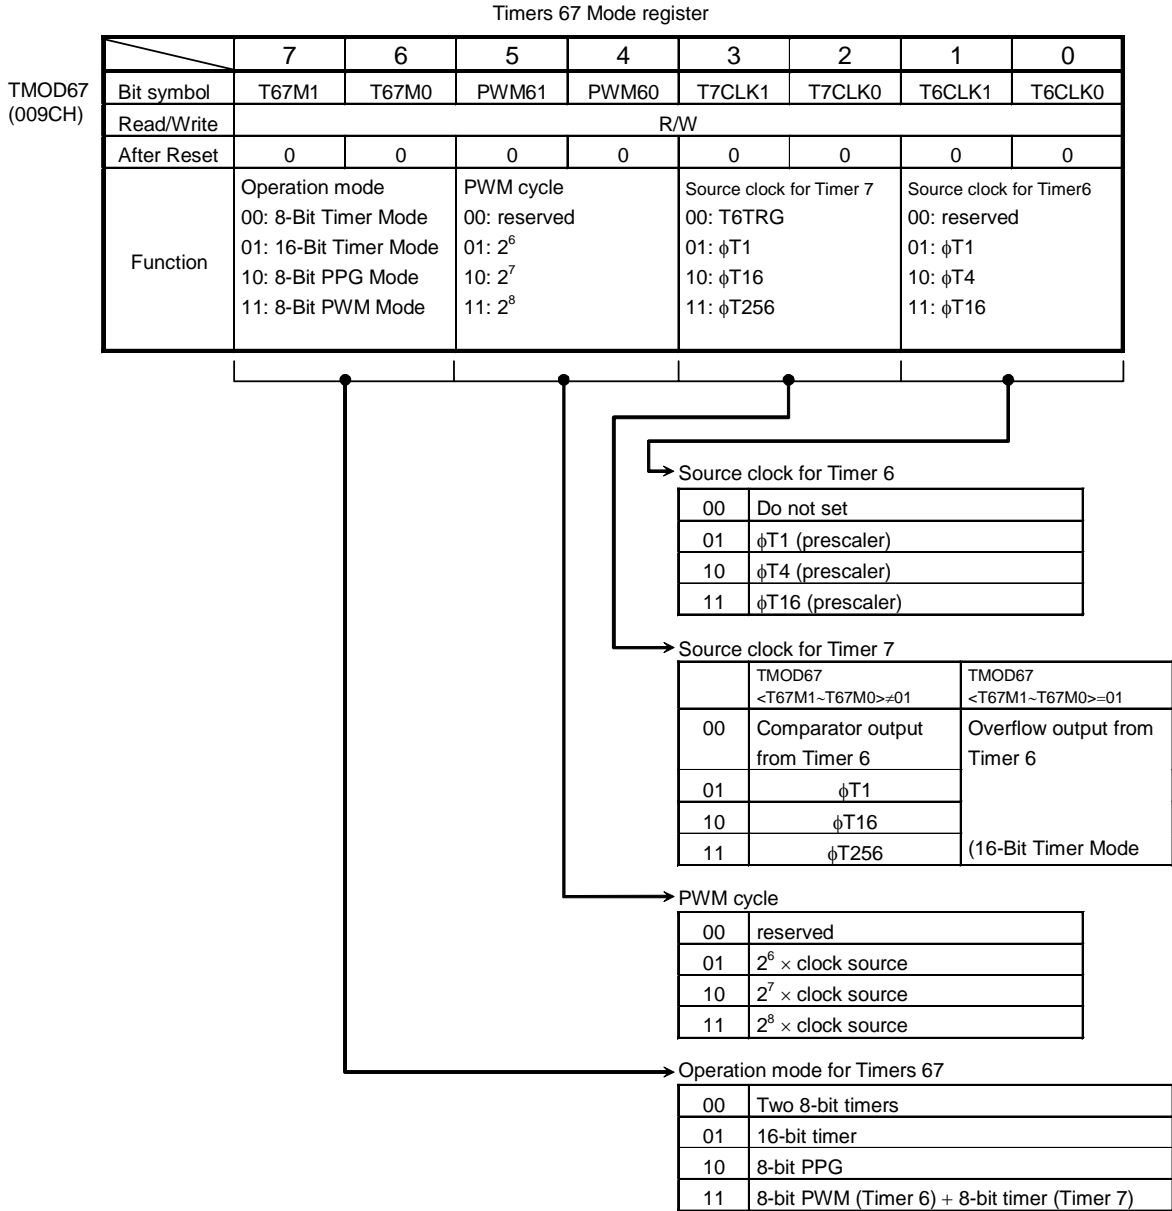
Timers 67 Mode register

TMOD67
(009CH)

| | 7 | 6 | 5 | 4 | 3 | 2 | 1 | 0 |
|---|---|---|---|---|---|---|---|---|
| Bit symbol | T67M1 | T67M0 | PWM61 | PWM60 | T7CLK1 | T7CLK0 | T6CLK1 | T6CLK0 |
| Read/Write | R/W | | | | | | | |
| After Reset | 0 | 0 | 0 | 0 | 0 | 0 | 0 | 0 |
| Function | Operation mode 00: 8-Bit Timer Mode 01: 16-Bit Timer Mode 10: 8-Bit PPG Mode 11: 8-Bit PWM Mode | | PWM cycle 00: reserved 01: $2^6$ 10: $2^7$ 11: $2^8$ | | Source clock for Timer 7 00: T6TRG 01: $\phi$T1 10: $\phi$T16 11: $\phi$T256 | | Source clock for Timer6 00: reserved 01: $\phi$T1 10: $\phi$T4 11: $\phi$T16 | |

Source clock for Timer 6

| | |
|---|---|
| 00 | Do not set |
| 01 | $\phi$T1 (prescaler) |
| 10 | $\phi$T4 (prescaler) |
| 11 | $\phi$T16 (prescaler) |

Source clock for Timer 7

| | TMOD67 <T67M1~T67M0>$\neq$01 | TMOD67 <T67M1~T67M0>=01 |
|---|---|---|
| 00 | Comparator output from Timer 6 | Overflow output from Timer 6 |
| 01 | $\phi$T1 | |
| 10 | $\phi$T16 | |
| 11 | $\phi$T256 | (16-Bit Timer Mode |

PWM cycle

| | |
|---|---|
| 00 | reserved |
| 01 | $2^6 \times$ clock source |
| 10 | $2^7 \times$ clock source |
| 11 | $2^8 \times$ clock source |

Operation mode for Timers 67

| | |
|---|---|
| 00 | Two 8-bit timers |
| 01 | 16-bit timer |
| 10 | 8-bit PPG |
| 11 | 8-bit PWM (Timer 6) + 8-bit timer (Timer 7) |